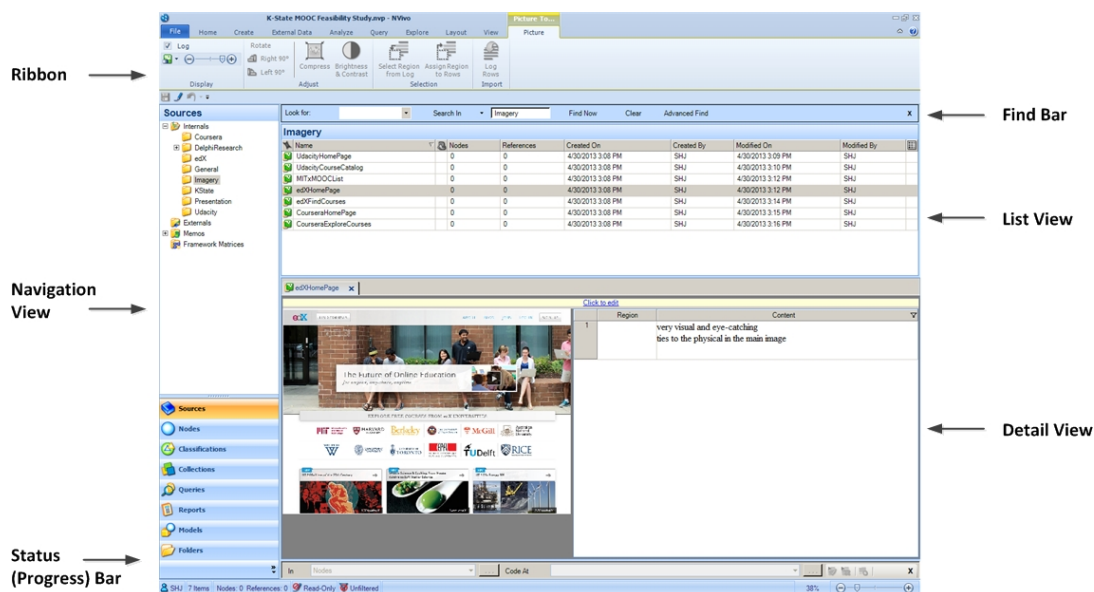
Ribbon

Navigation View

Status (Progress) Bar

Find Bar

List View

Detail View

K-State MOOC Feasibility Study.nvp - NVivo

Picture To...

File Home Create External Data Analyze Query Explore Layout View Picture

Log

Display

Rotate

Right 90°

Left 90°

Compress

Brightness & Contrast

Adjust

Select Region from Log

Assign Region to Rows

Selection

Log Rows

Import

Sources

Internals

Coursera

DelphiResearch

edX

General

Imagery

KState

Presentation

Udacity

Externals

Memos

Framework Matrices

Look for: Search In Imagery Find Now Clear Advanced Find

Imagery

| Name | Nodes | References | Created On | Created By | Modified On | Modified By |
|---|---|---|---|---|---|---|
| UdacityHomePage | 0 | 0 | 4/30/2013 3:08 PM | SHJ | 4/30/2013 3:09 PM | SHJ |
| UdacityCourseCatalog | 0 | 0 | 4/30/2013 3:08 PM | SHJ | 4/30/2013 3:10 PM | SHJ |
| MITxMOOCList | 0 | 0 | 4/30/2013 3:08 PM | SHJ | 4/30/2013 3:12 PM | SHJ |
| edXHomePage | 0 | 0 | 4/30/2013 3:08 PM | SHJ | 4/30/2013 3:12 PM | SHJ |
| edXFindCourses | 0 | 0 | 4/30/2013 3:08 PM | SHJ | 4/30/2013 3:14 PM | SHJ |
| CourseraHomePage | 0 | 0 | 4/30/2013 3:08 PM | SHJ | 4/30/2013 3:15 PM | SHJ |
| CourseraExploreCourses | 0 | 0 | 4/30/2013 3:08 PM | SHJ | 4/30/2013 3:16 PM | SHJ |

edXHomePage

Click to edit

The Future of Online Education

MIT Berkeley McGill TUDelft RICE

| | Region | Content |
|---|---|---|
| 1 | | very visual and eye-catching ties to the physical in the main image |

Sources

Nodes

Classifications

Collections

Queries

Reports

Models

Folders

In Nodes Code At

SHJ 7 Items Nodes: 0 References: 0 Read-Only Unfiltered 38%